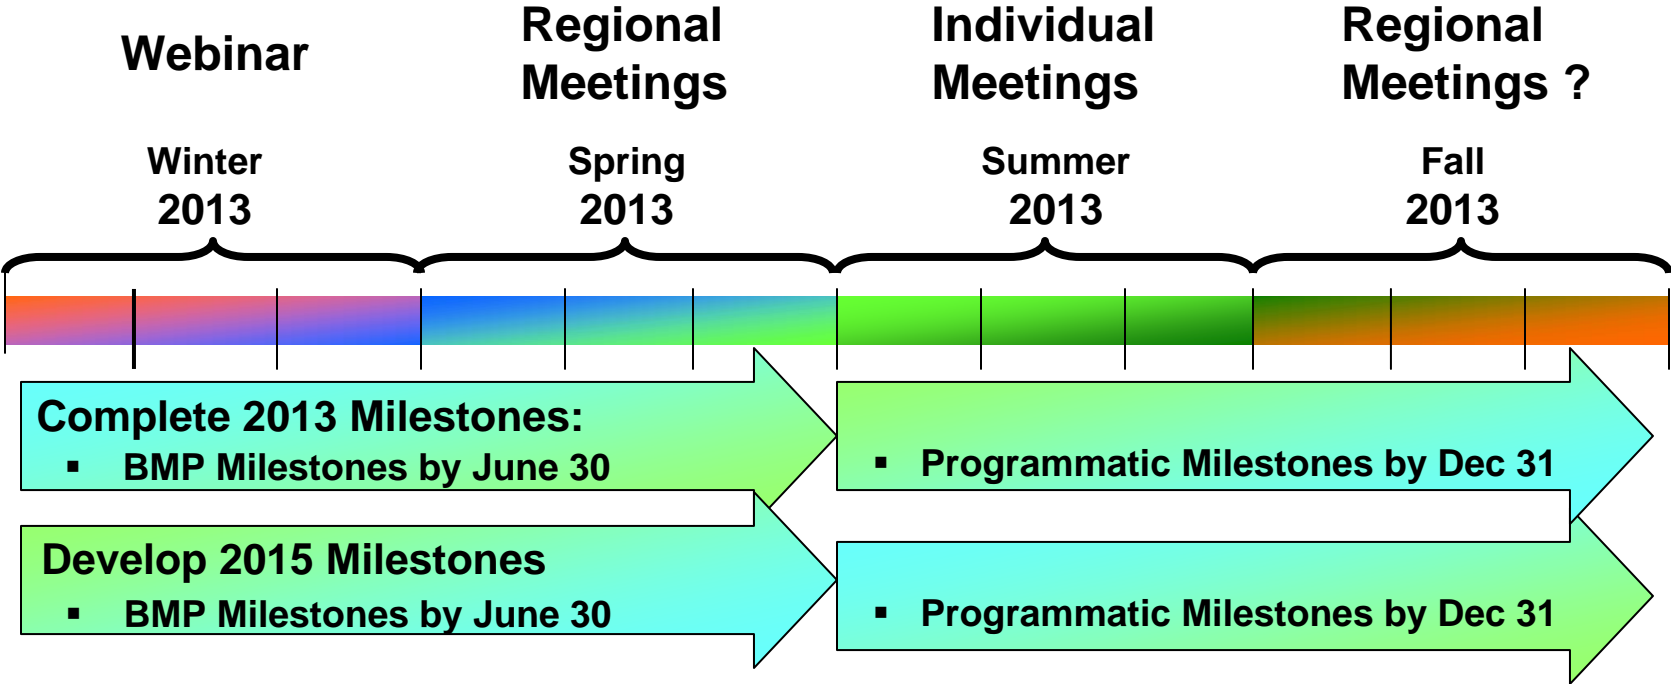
Webinar

Regional Meetings

Individual Meetings

Regional Meetings ?

Winter 2013

Spring 2013

Summer 2013

Fall 2013

Complete 2013 Milestones:
▪ BMP Milestones by June 30

▪ Programmatic Milestones by Dec 31

Develop 2015 Milestones
▪ BMP Milestones by June 30

▪ Programmatic Milestones by Dec 31